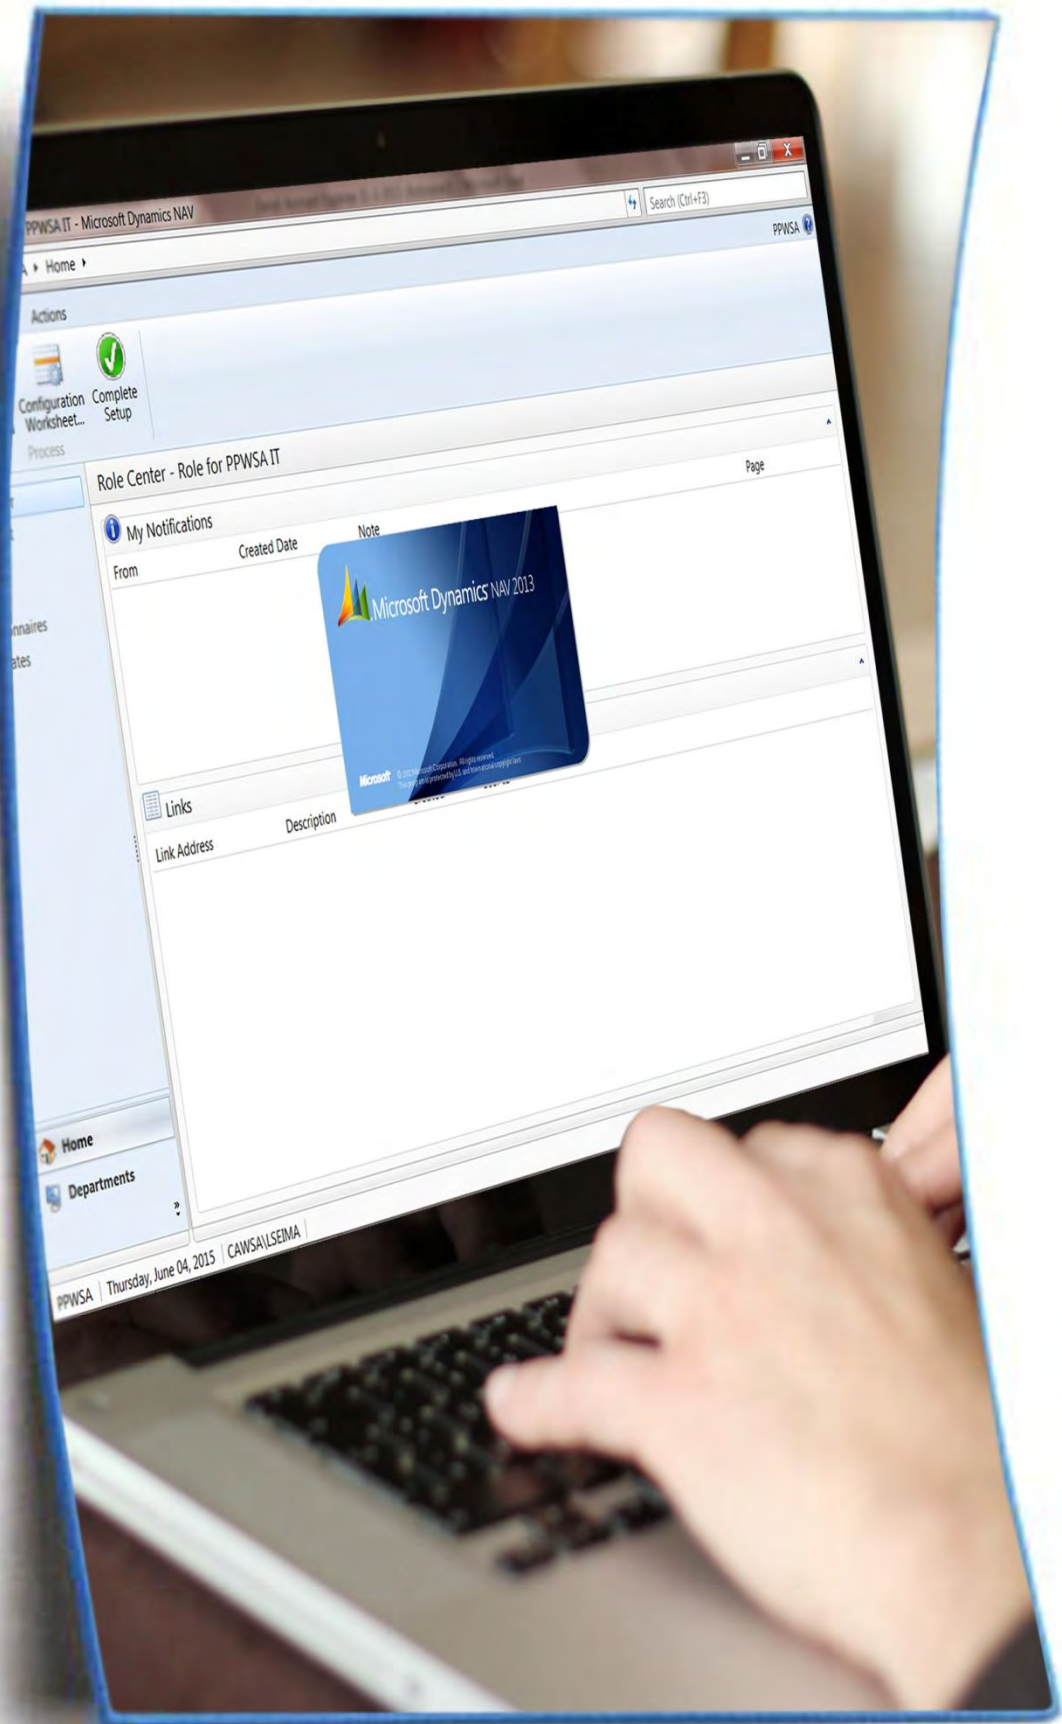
PPWSA IT - Microsoft Dynamics NAV

Search (Ctrl+F3)

PPWSA

Home

Actions

Configuration Worksheet...

Complete Setup

Process

Role Center - Role for PPWSA IT

Page

My Notifications

From

Created Date

Note

Microsoft Dynamics NAV 2013

Microsoft

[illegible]

Links

Link Address

Description

nnaires

ates

Home

Departments

PPWSA | Thursday, June 04, 2015 | CAWSA\LSEIMA